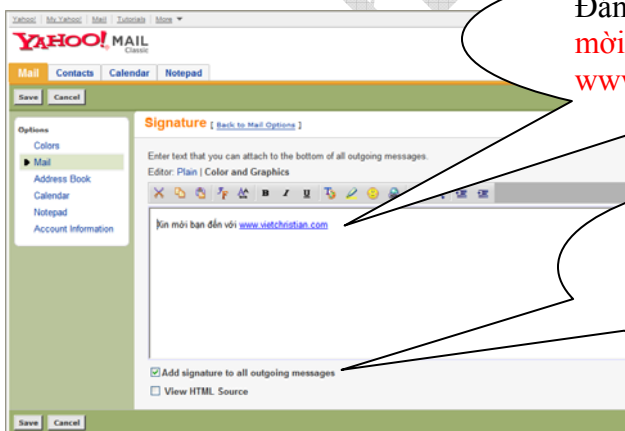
Yahoo! | My Yahoo! | Mail | Tutorials | More

YAHOO! MAIL Classic

Mail | Contacts | Calendar | Notepad

Save | Cancel

Options
Colors
Mail
Address Book
Calendar
Notepad
Account Information

Signature [ Back to Mail Options ]

Enter text that you can attach to the bottom of all outgoing messages.

Editor: Plain | Color and Graphics

Kin mời bạn đến với www.vietchristian.com

Add signature to all outgoing messages

View HTML Source

Save | Cancel

Đán

mời

www